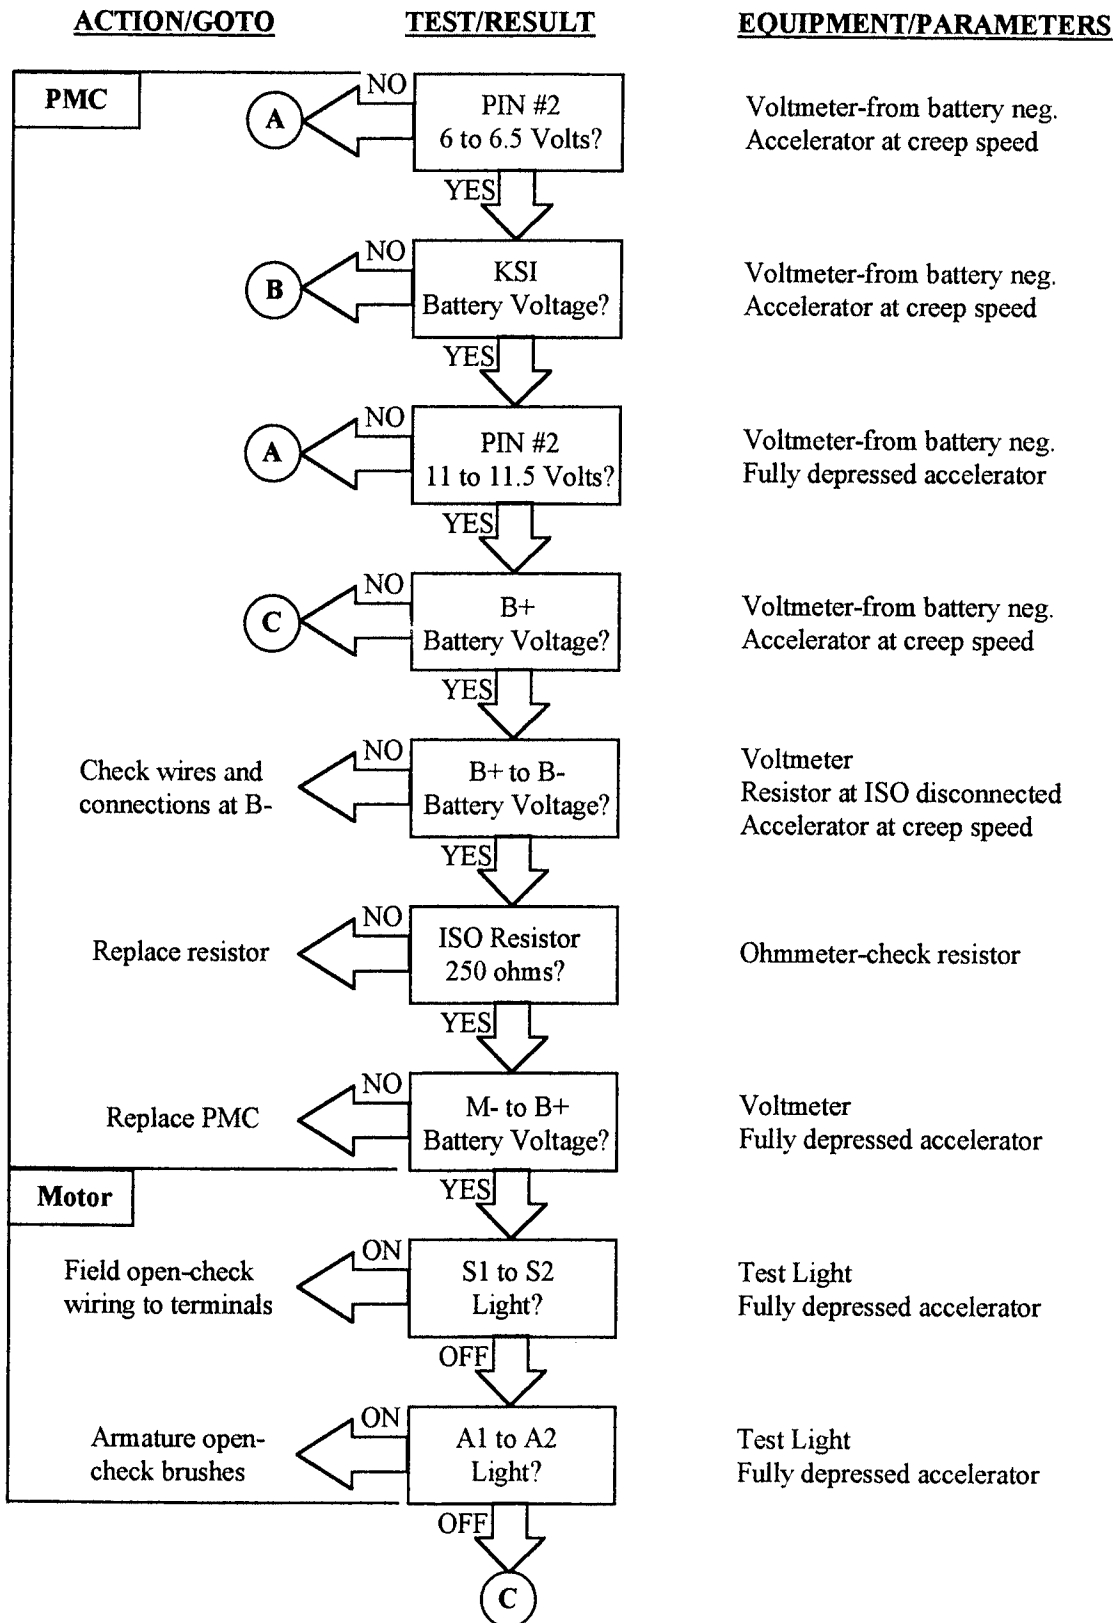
ACTION/GOTO

TEST/RESULT

EQUIPMENT/PARAMETERS

PMC

A

NO

PIN #2
6 to 6.5 Volts?

YES

Voltmeter-from battery neg.
Accelerator at creep speed

B

NO

KSI
Battery Voltage?

YES

Voltmeter-from battery neg.
Accelerator at creep speed

A

NO

PIN #2
11 to 11.5 Volts?

YES

Voltmeter-from battery neg.
Fully depressed accelerator

C

NO

B+
Battery Voltage?

YES

Voltmeter-from battery neg.
Accelerator at creep speed

Check wires and connections at B-

NO

B+ to B-
Battery Voltage?

YES

Voltmeter
Resistor at ISO disconnected
Accelerator at creep speed

Replace resistor

NO

ISO Resistor
250 ohms?

YES

Ohmmeter-check resistor

Replace PMC

NO

M- to B+
Battery Voltage?

YES

Voltmeter
Fully depressed accelerator

Motor

Field open-check wiring to terminals

ON

S1 to S2
Light?

OFF

Test Light
Fully depressed accelerator

Armature open-check brushes

ON

A1 to A2
Light?

OFF

Test Light
Fully depressed accelerator

C